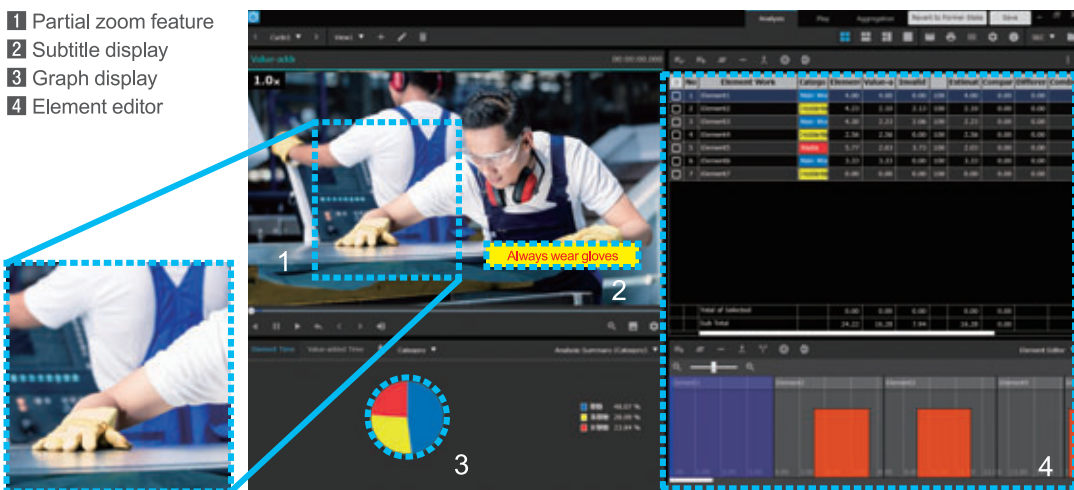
1 Partial zoom feature
2 Subtitle display
3 Graph display
4 Element editor

Analysis Play Aggregation Revert to Former State Save

Value-adds

1.0x

Always wear gloves

1

2

3

4

Element Time Value-added Time Category

Analysis Summary (Category)

Element Work

Element1
Element2
Element3
Element4
Element5
Element6
Element7

Total of Selected
Sub Total

Element Editor

Element1 Element2 Element3 Element4